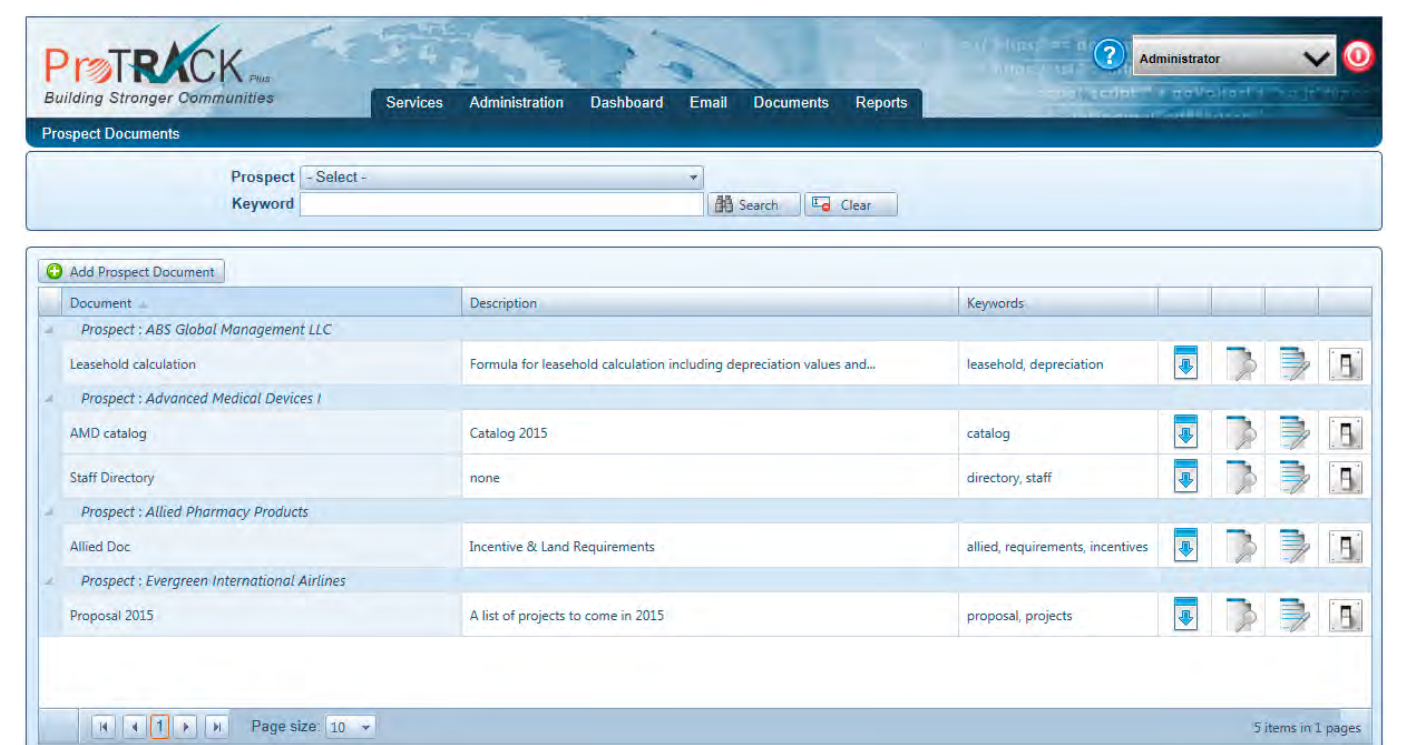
ProTRACK Plus
Building Stronger Communities

Services Administration Dashboard Email Documents Reports

Administrator

Prospect Documents

Prospect - Select -
Keyword
Search Clear

Add Prospect Document

| Document | Description | Keywords | | | | |
|---|---|---|---|---|---|---|
| Prospect : ABS Global Management LLC | | | | | | |
| Leasehold calculation | Formula for leasehold calculation including depreciation values and... | leasehold, depreciation | | | | |
| Prospect : Advanced Medical Devices I | | | | | | |
| AMD catalog | Catalog 2015 | catalog | | | | |
| Staff Directory | none | directory, staff | | | | |
| Prospect : Allied Pharmacy Products | | | | | | |
| Allied Doc | Incentive & Land Requirements | allied, requirements, incentives | | | | |
| Prospect : Evergreen International Airlines | | | | | | |
| Proposal 2015 | A list of projects to come in 2015 | proposal, projects | | | | |

1 Page size: 10
5 items in 1 pages